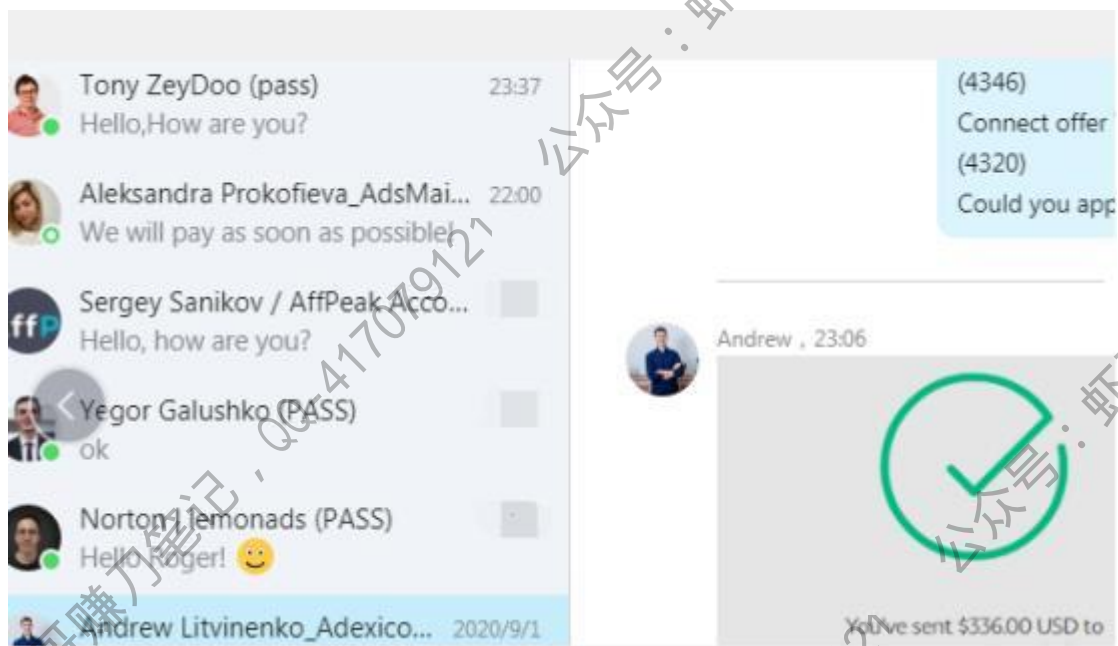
Tony ZeyDoo (pass) 23:37
Hello,How are you?

Aleksandra Prokofieva_AdsMai... 22:00
We will pay as soon as possible!

Sergey Sanikov / AffPeak Acco...
Hello, how are you?

Yegor Galushko (PASS)
ok

Norton | lemonads (PASS)
Hello Roger! 🙂

Andrew Litvinenko_Adexico... 2020/9/1

(4346)
Connect offer
(4320)
Could you app

Andrew , 23:06

You've sent $336.00 USD to

公众号：虾
QQ: 41707912
公众号：
记，
赚